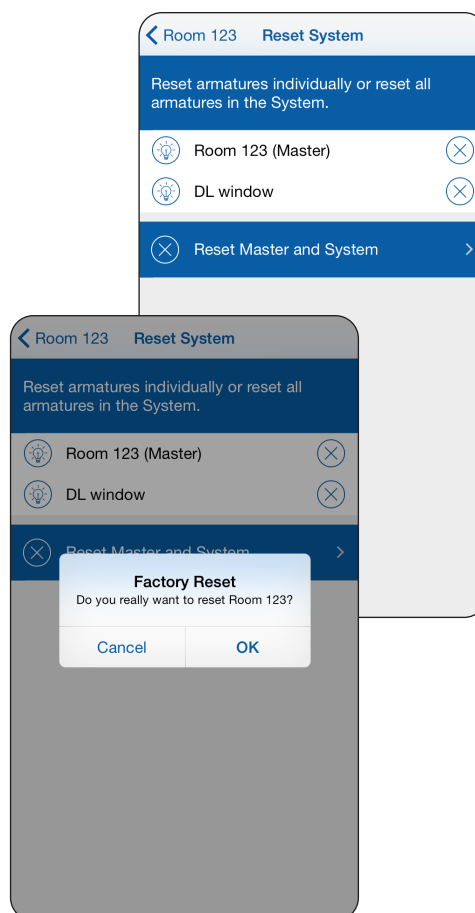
Room 123 Reset System

Reset armatures individually or reset all armatures in the System.

Room 123 (Master)

DL window

Reset Master and System

Room 123 Reset System

Reset armatures individually or reset all armatures in the System.

Room 123 (Master)

DL window

Reset Master and System

Factory Reset
Do you really want to reset Room 123?

Cancel OK